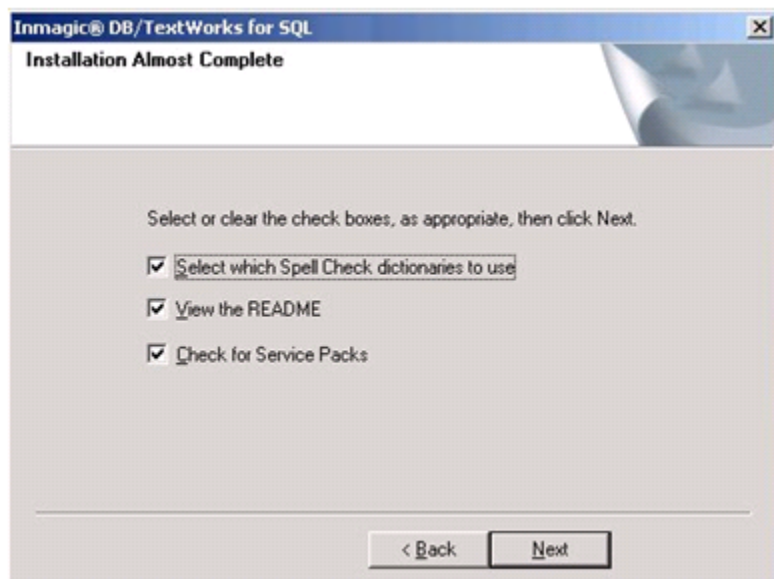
Inmagic® DB/TextWorks for SQL

×

Installation Almost Complete

Select or clear the check boxes, as appropriate, then click Next.

☑ Select which Spell Check dictionaries to use

☑ View the README

☑ Check for Service Packs

< Back

Next